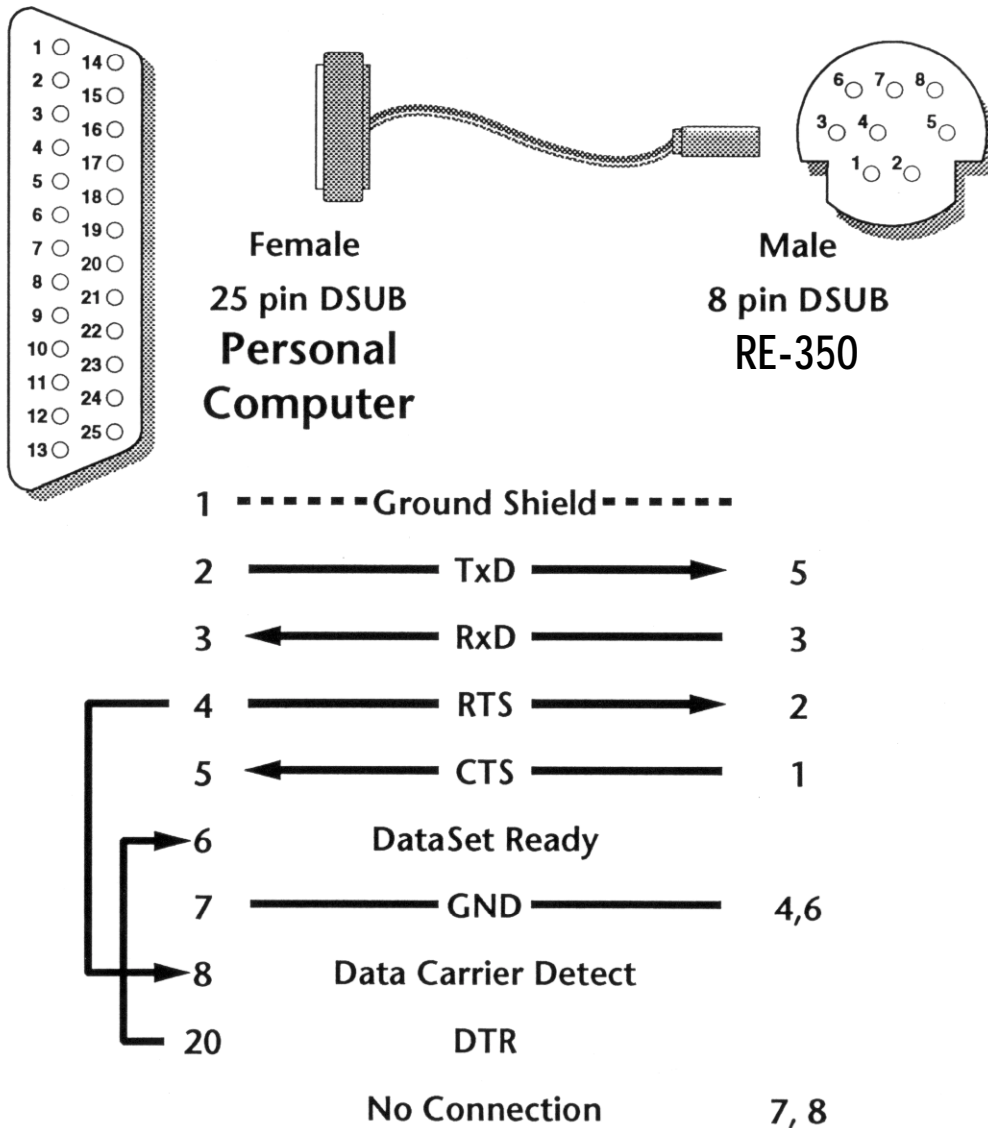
1
14
2
15
3
16
4
17
5
18
6
19
7
20
8
21
9
22
10
23
11
24
12
25
13

6 7 8
3 4 5
1 2

Female
25 pin DSUB
Personal
Computer

Male
8 pin DSUB
RE-350

1 Ground Shield
2 TxD 5
3 RxD 3
4 RTS 2
5 CTS 1
6 DataSet Ready
7 GND 4,6
8 Data Carrier Detect
20 DTR
No Connection 7, 8